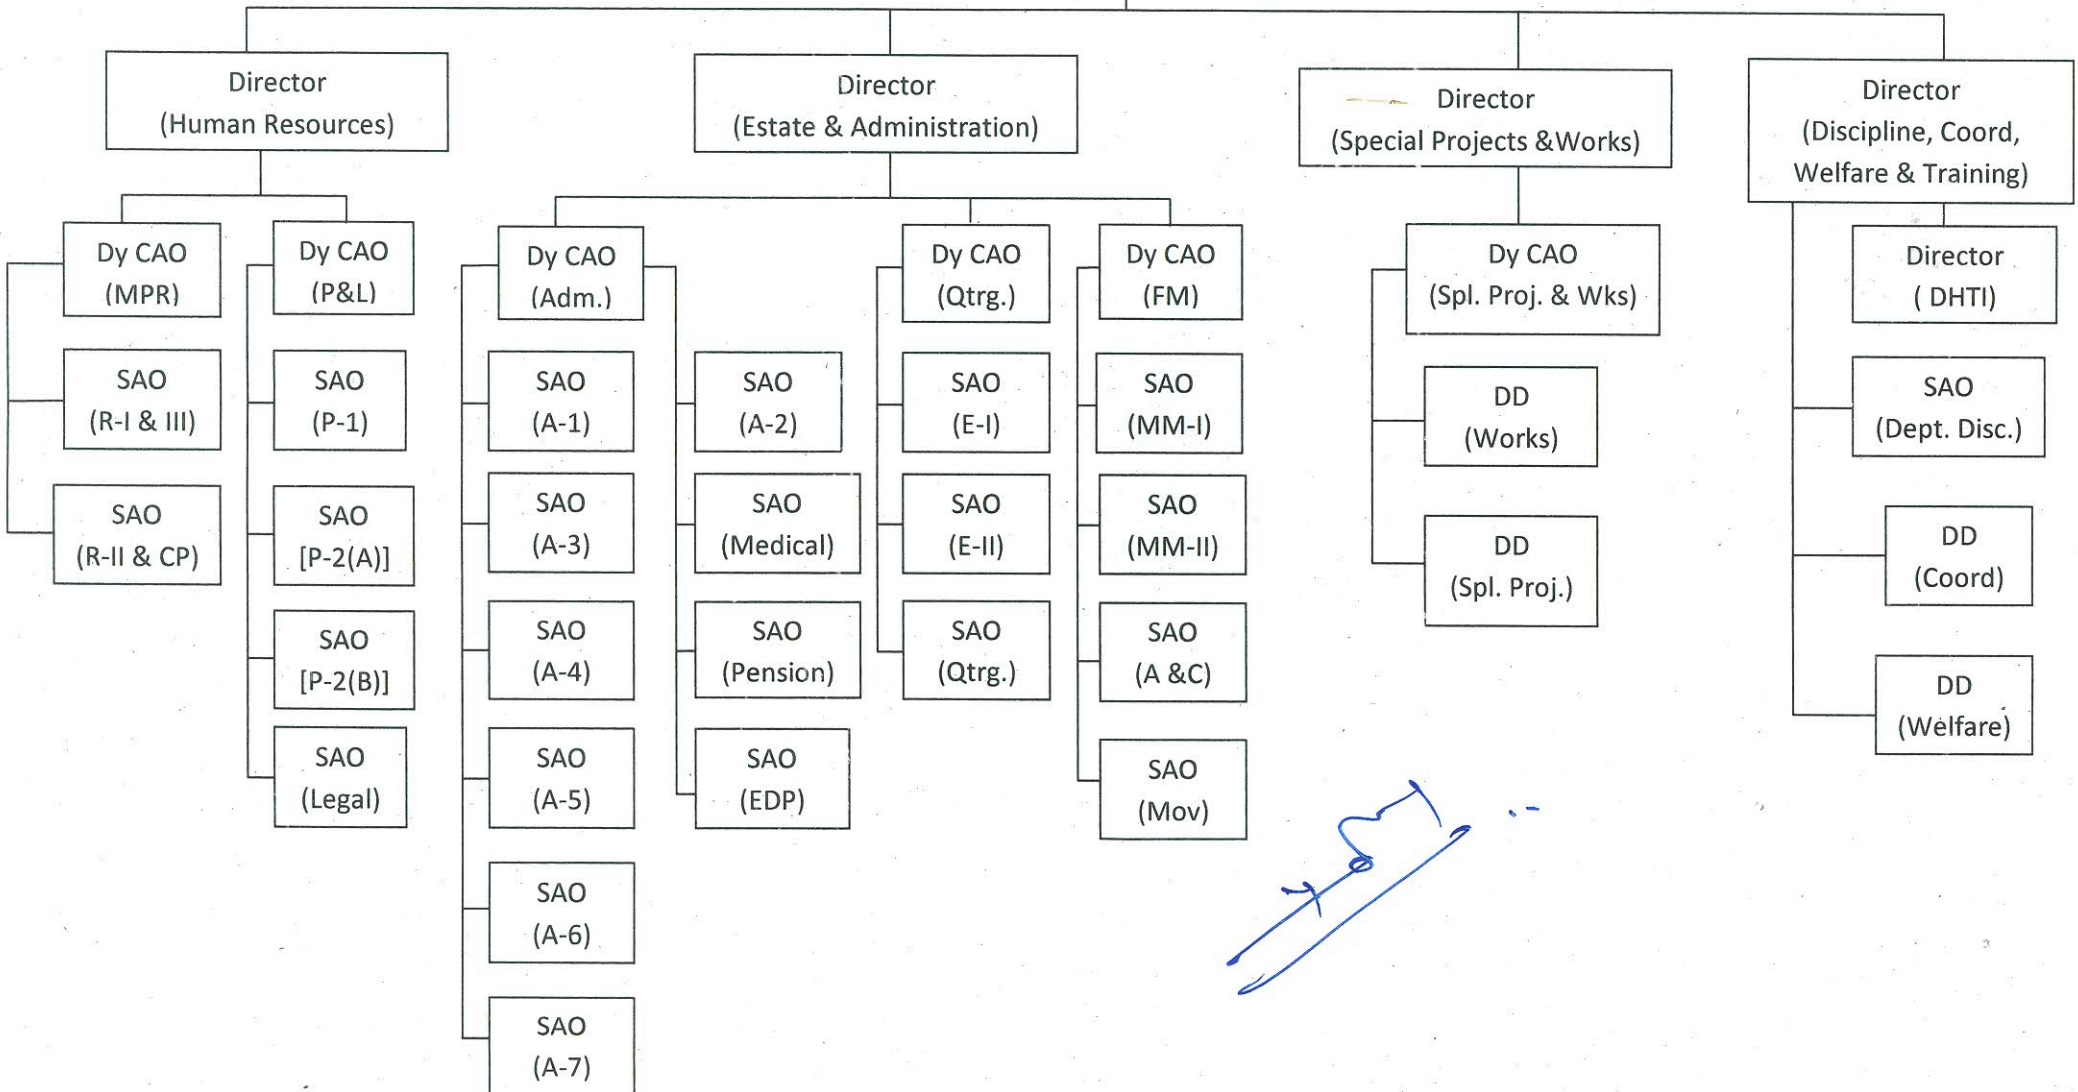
Director
(Human Resources)

Dy CAO
(MPR)

SAO
(R-I & III)

SAO
(R-II & CP)

Dy CAO
(P&L)

SAO
(P-1)

SAO
[P-2(A)]

SAO
[P-2(B)]

SAO
(Legal)

Director
(Estate & Administration)

Dy CAO
(Adm.)

SAO
(A-1)

SAO
(A-3)

SAO
(A-4)

SAO
(A-5)

SAO
(A-6)

SAO
(A-7)

SAO
(A-2)

SAO
(Medical)

SAO
(Pension)

SAO
(EDP)

Dy CAO
(Qtrg.)

SAO
(E-I)

SAO
(E-II)

SAO
(Qtrg.)

Dy CAO
(FM)

SAO
(MM-I)

SAO
(MM-II)

SAO
(A &C)

SAO
(Mov)

Director
(Special Projects &Works)

Dy CAO
(Spl. Proj. & Wks)

DD
(Works)

DD
(Spl. Proj.)

Director
(Discipline, Coord, Welfare & Training)

Director
( DHTI)

SAO
(Dept. Disc.)

DD
(Coord)

DD
(Welfare)